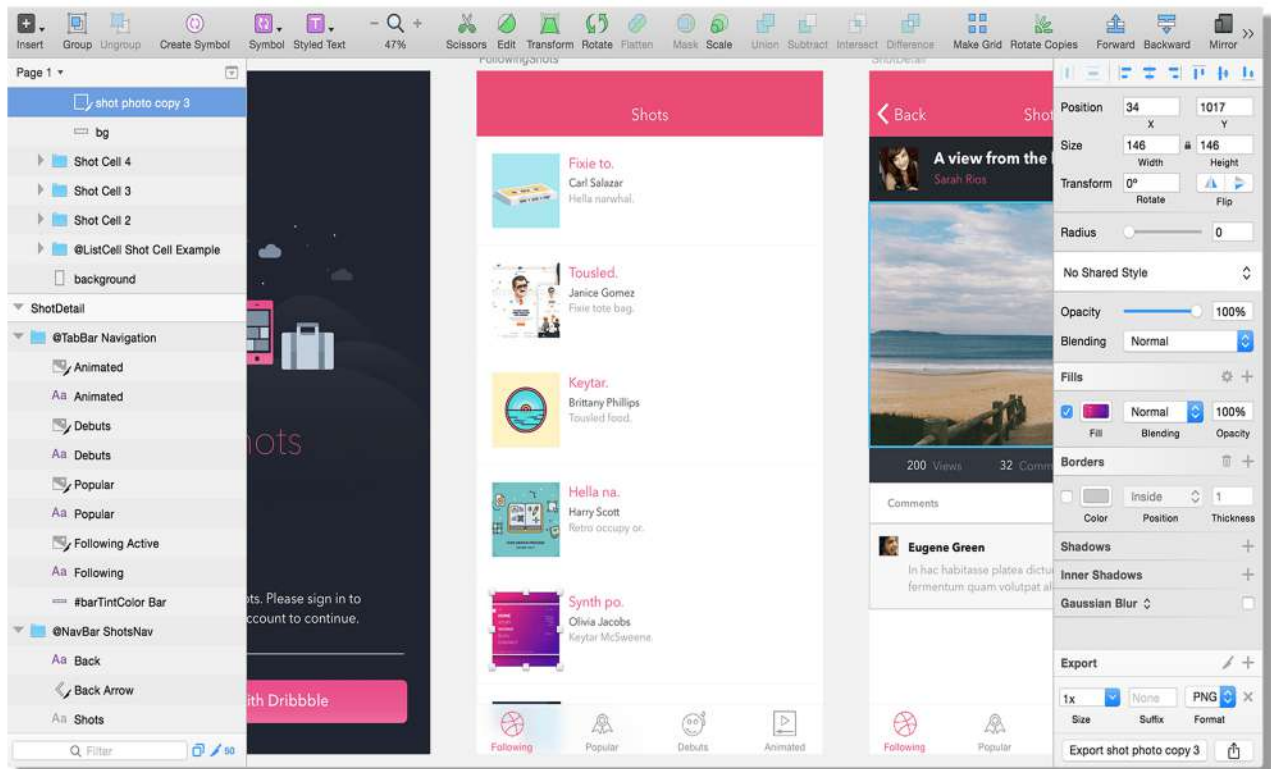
Insert Group Ungroup Create Symbol Symbol Styled Text 47% Scissors Edit Transform Rotate Flatten Mask Scale Union Subtract Intersect Difference Make Grid Rotate Copies Forward Backward Mirror

Page 1

shot photo copy 3
bg
Shot Cell 4
Shot Cell 3
Shot Cell 2
@ListCell Shot Cell Example
background
ShotDetail
@TabBar Navigation
Animated
Aa Animated
Debuts
Aa Debuts
Popular
Aa Popular
Following Active
Aa Following
#barTintColor Bar
@NavBar ShotsNav
Aa Back
Back Arrow
Aa Shots

Filter

hots

ts. Please sign in to
ccount to continue.

ith Dribbble

FollowingShots

Shots

Fixie to.
Carl Salazar
Hella narwhal.

Tousled.
Janice Gomez
Fixie tote bag.

Keytar.
Brittany Phillips
Tousled food.

Hella na.
Harry Scott
Retro occupy or.

Synth po.
Olivia Jacobs
Keytar McSweene.

Following Popular Debuts Animated

ShotDetail

Back Shot

A view from the
Sarah Rios

200 Views 32 Comm

Comments

Eugene Green
In hac habitasse platea dictu
fermentum quam volutpat a

Following Popular

Position 34 1017
X Y
Size 146 146
Width Height
Transform 0°
Rotate Flip
Radius 0
No Shared Style
Opacity 100%
Blending Normal
Fills
Normal 100%
Fill Blending Opacity
Borders
Inside 1
Color Position Thickness
Shadows
Inner Shadows
Gaussian Blur
Export
1x None PNG
Size Suffix Format
Export shot photo copy 3